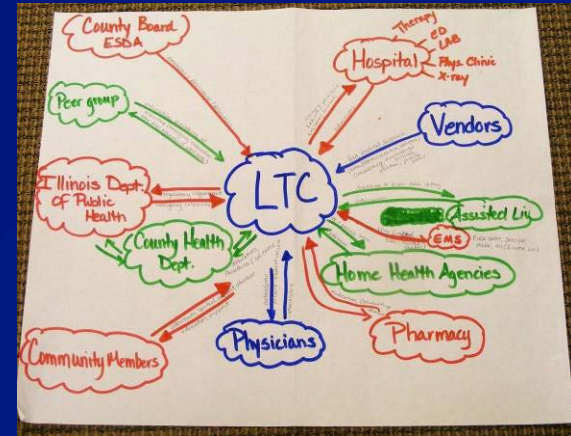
County Board ESDA

Peer group

Hospital

Therapy
ED
LAB
Phys. Clinic
X-ray

Vendors

LTC

Illinois Dept. of Public Health

County Health Dept.

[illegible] Assisted Liv

EMS

Home Health Agencies

Physicians

Pharmacy

Community Members